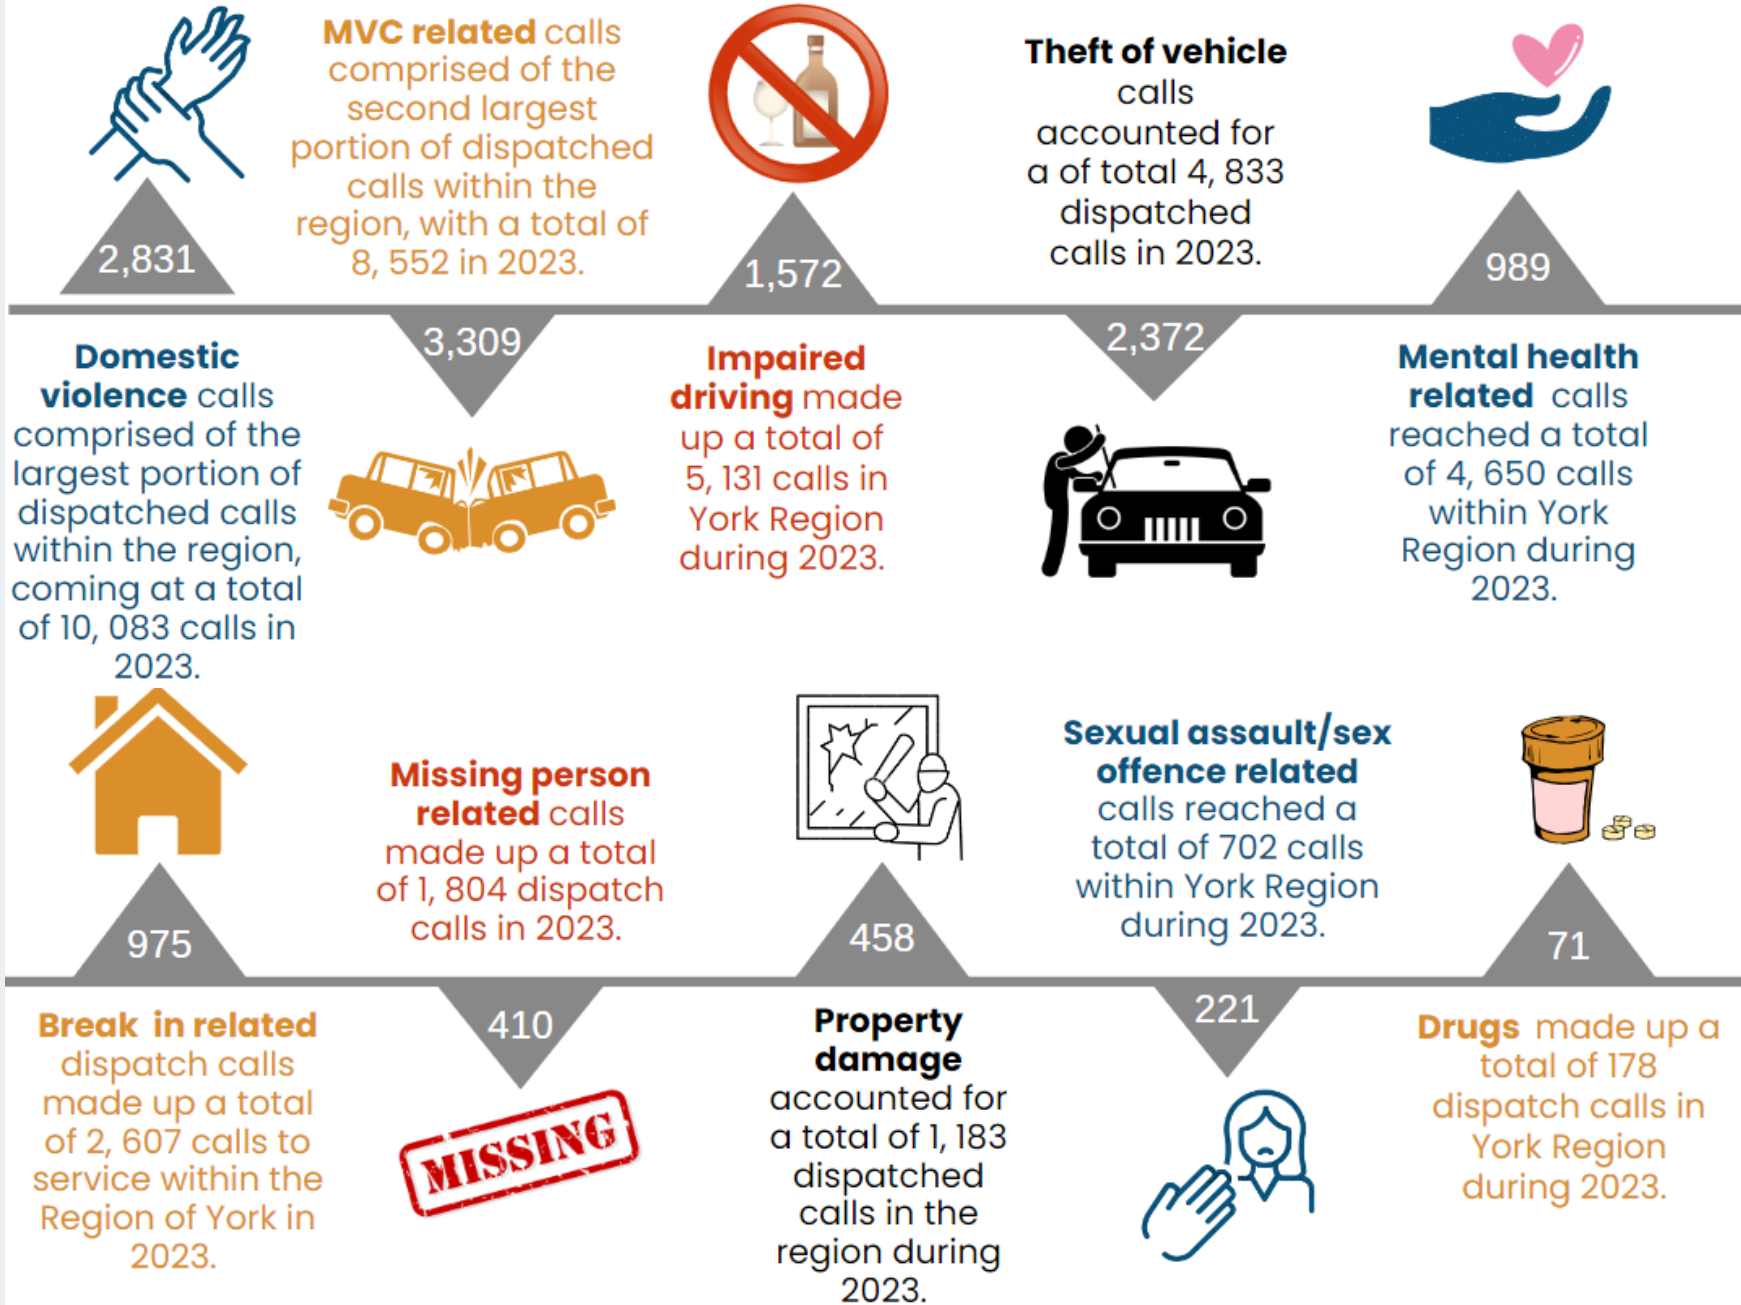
2,831

MVC related calls comprised of the second largest portion of dispatched calls within the region, with a total of 8, 552 in 2023.

1,572

Theft of vehicle calls accounted for a of total 4, 833 dispatched calls in 2023.

989

Domestic violence calls comprised of the largest portion of dispatched calls within the region, coming at a total of 10, 083 calls in 2023.

3,309

Impaired driving made up a total of 5, 131 calls in York Region during 2023.

2,372

Mental health related calls reached a total of 4, 650 calls within York Region during 2023.

975

Missing person related calls made up a total of 1, 804 dispatch calls in 2023.

458

Sexual assault/sex offence related calls reached a total of 702 calls within York Region during 2023.

71

Break in related dispatch calls made up a total of 2, 607 calls to service within the Region of York in 2023.

410

MISSING

Property damage accounted for a total of 1, 183 dispatched calls in the region during 2023.

221

Drugs made up a total of 178 dispatch calls in York Region during 2023.